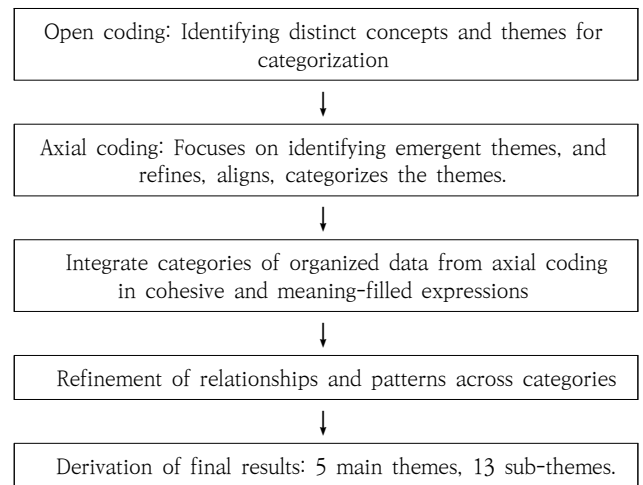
Open coding: Identifying distinct concepts and themes for categorization

Axial coding: Focuses on identifying emergent themes, and refines, aligns, categorizes the themes.

Integrate categories of organized data from axial coding in cohesive and meaning-filled expressions

Refinement of relationships and patterns across categories

Derivation of final results: 5 main themes, 13 sub-themes.